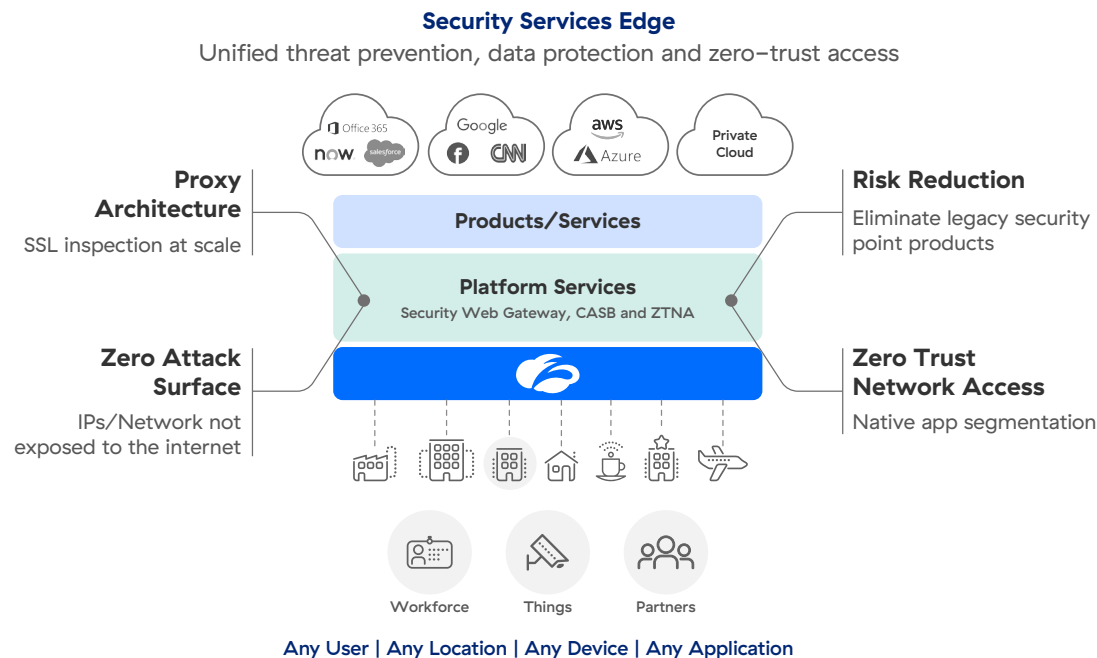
Security Services Edge
Unified threat prevention, data protection and zero-trust access

Office 365
now salesforce

Google
CNN

aws
Azure

Private Cloud

Proxy Architecture
SSL inspection at scale

Zero Attack Surface
IPs/Network not exposed to the internet

Products/Services

Platform Services
Security Web Gateway, CASB and ZTNA

Risk Reduction
Eliminate legacy security point products

Zero Trust Network Access
Native app segmentation

Workforce
Things
Partners

Any User | Any Location | Any Device | Any Application